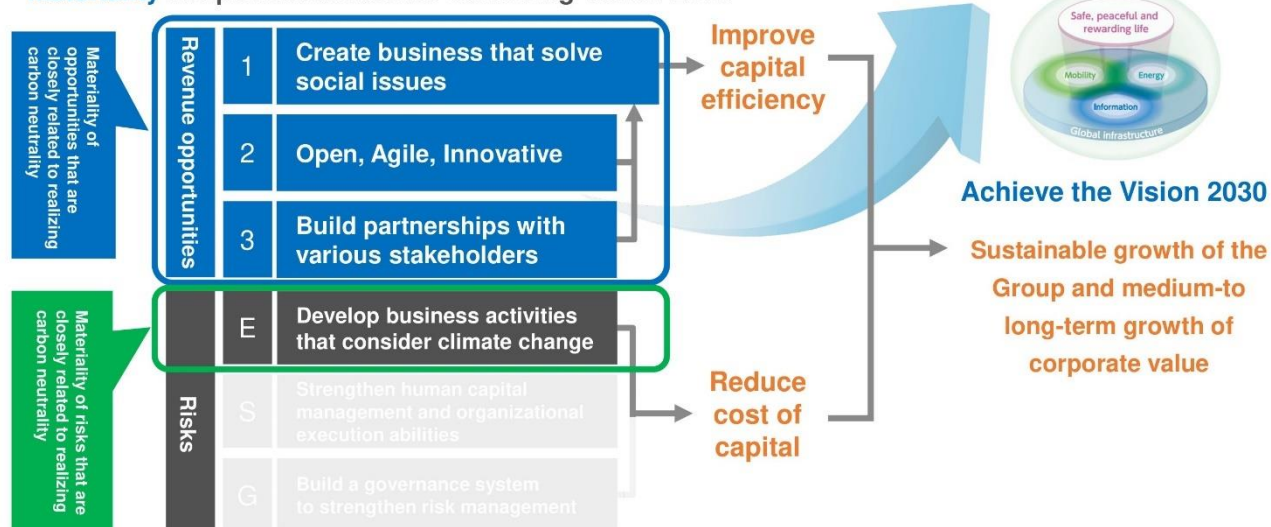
Materiality of opportunities that are closely related to realizing carbon neutrality

Revenue opportunities

1 Create business that solve social issues

2 Open, Agile, Innovative

3 Build partnerships with various stakeholders

Materiality of risks that are closely related to realizing carbon neutrality

Risks

E Develop business activities that consider climate change

S Strengthen human capital management and organizational execution abilities

G Build a governance system to strengthen risk management

Improve capital efficiency

Reduce cost of capital

Safe, peaceful and rewarding life

Mobility

Energy

Information

Global infrastructure

Achieve the Vision 2030

Sustainable growth of the Group and medium-to long-term growth of corporate value